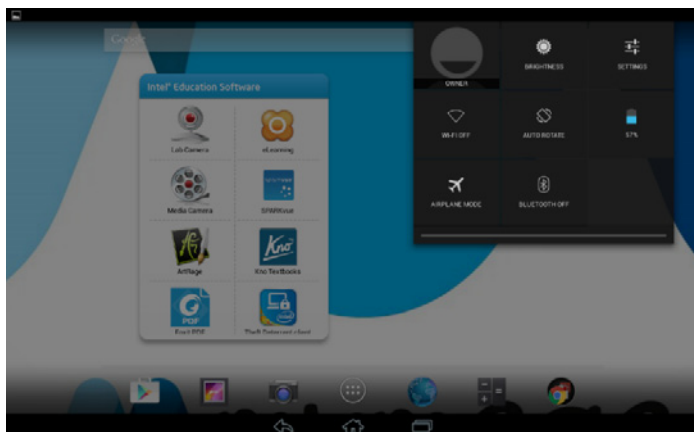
Google

Intel® Education Software

Lab Camera

eLearning

Media Camera

SPARKvue

ArtRage

Kno Textbooks

Foxit PDF

Theft Deterrent client

OWNER

BRIGHTNESS

SETTINGS

WI-FI OFF

AUTO ROTATE

57%

AIRPLANE MODE

BLUETOOTH OFF